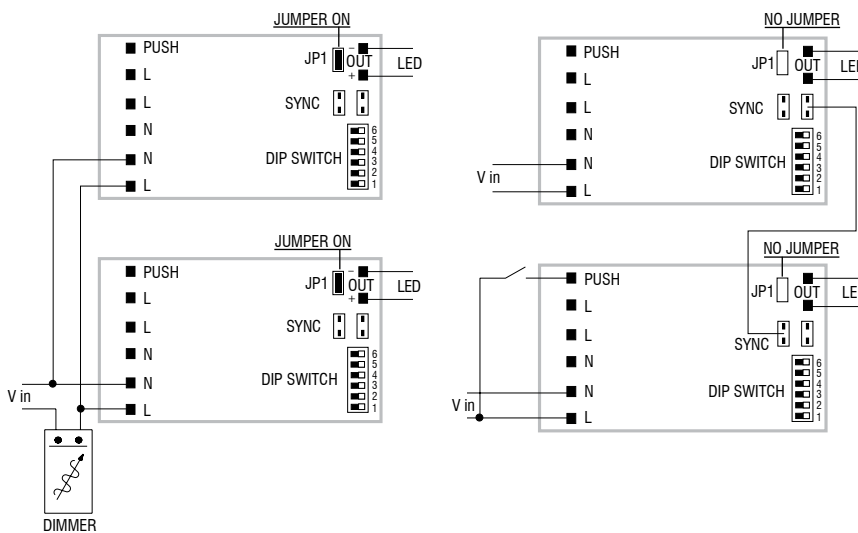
JUMPER ON

PUSH
L
L
N
N
L

JP1
-
OUT
+
LED

SYNC

DIP SWITCH
6
5
4
3
2
1

JUMPER ON

PUSH
L
L
N
N
L

JP1
-
OUT
+
LED

SYNC

DIP SWITCH
6
5
4
3
2
1

V in

DIMMER

NO JUMPER

PUSH
L
L
N
N
L

JP1
OUT
LE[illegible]

SYNC

DIP SWITCH
6
5
4
3
2
1

V in

NO JUMPER

PUSH
L
L
N
N
L

JP1
OUT
LE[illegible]

SYNC

DIP SWITCH
6
5
4
3
2
1

V in